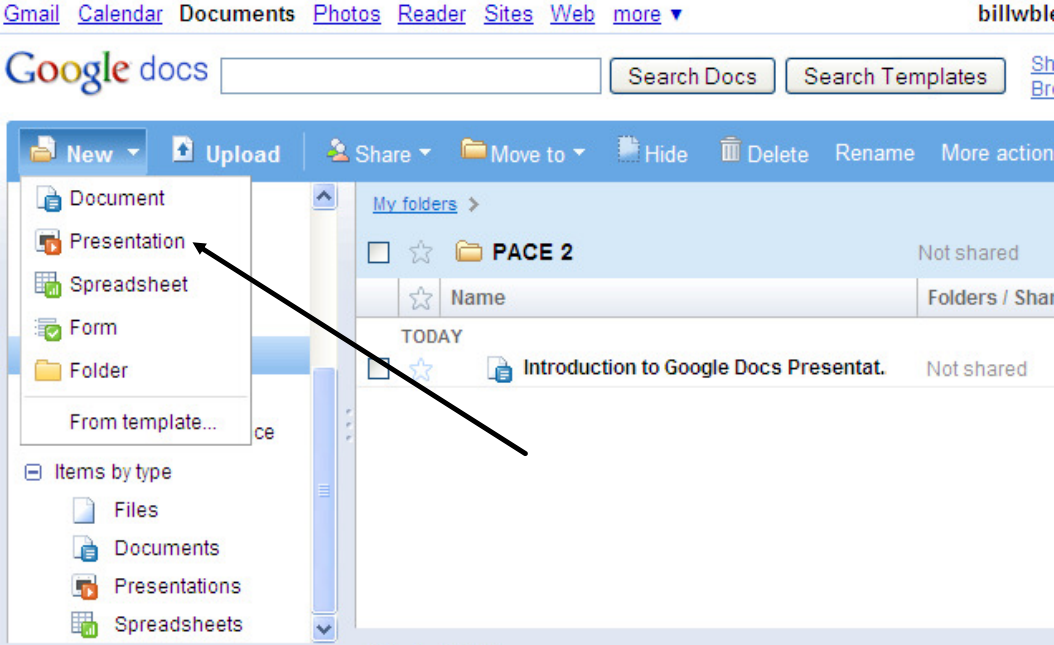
Gmail Calendar Documents Photos Reader Sites Web more ▾ billwble

Google docs Search Docs Search Templates Sh Bro

New ▾ Upload Share ▾ Move to ▾ Hide Delete Rename More action

Document
Presentation
Spreadsheet
Form
Folder
From template...

ce

⊟ Items by type
Files
Documents
Presentations
Spreadsheets

My folders >

PACE 2 Not shared

Name Folders / Shar

TODAY

Introduction to Google Docs Presentat. Not shared